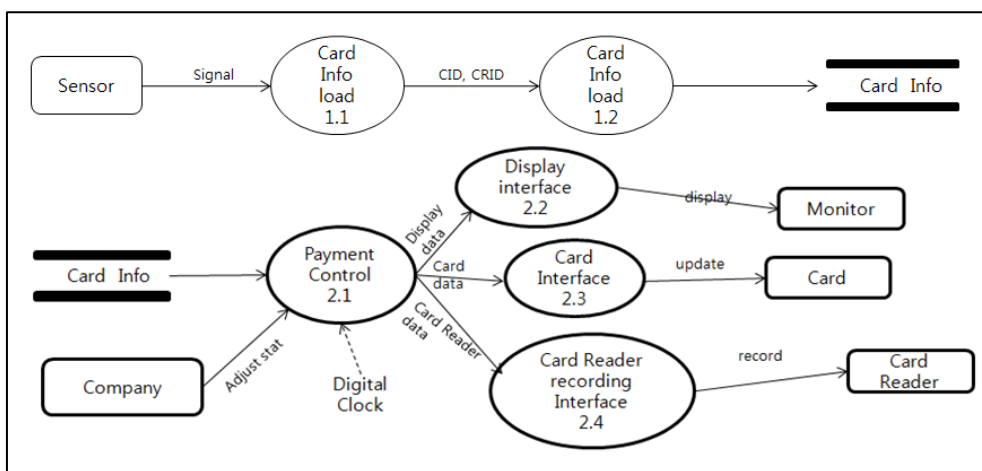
Sensor

Signal

Card Info load 1.1

CID, CRID

Card Info load 1.2

Card Info

Display interface 2.2

display

Monitor

Display data

Card Info

Payment Control 2.1

Card data

Card Interface 2.3

update

Card

Card Reader data

Card Reader recording Interface 2.4

record

Card Reader

Company

Adjust stat

Digital Clock